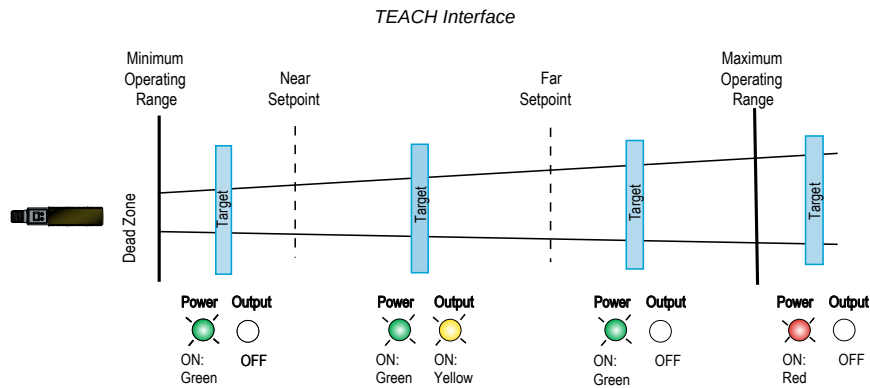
TEACH Interface

Minimum Operating Range

Near Setpoint

Far Setpoint

Maximum Operating Range

Dead Zone

Target

Target

Target

Target

Power
ON: Green

Output
OFF

Power
ON: Green

Output
ON: Yellow

Power
ON: Green

Output
OFF

Power
ON: Red

Output
OFF